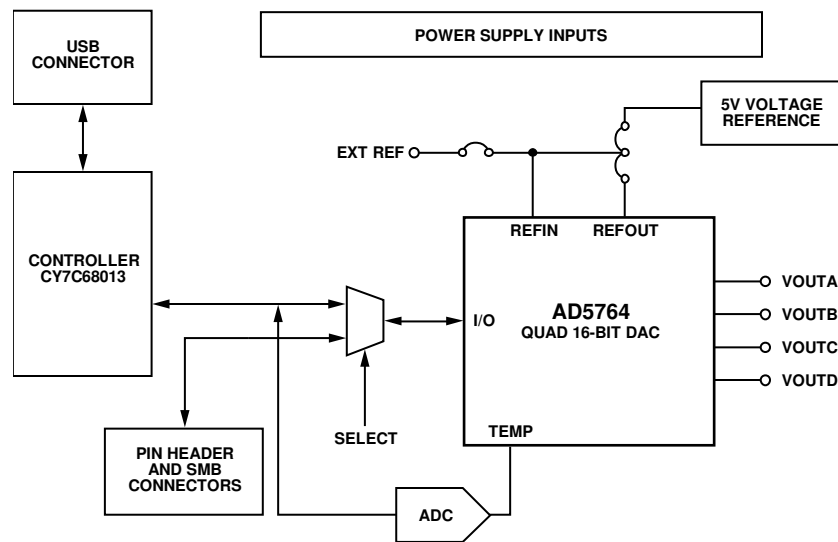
USB CONNECTOR

POWER SUPPLY INPUTS

5V VOLTAGE REFERENCE

EXT REF

CONTROLLER CY7C68013

REFIN

REFOUT

AD5764
QUAD 16-BIT DAC

I/O

VOUTA

VOUTB

VOUTC

VOUTD

SELECT

TEMP

PIN HEADER AND SMB CONNECTORS

ADC